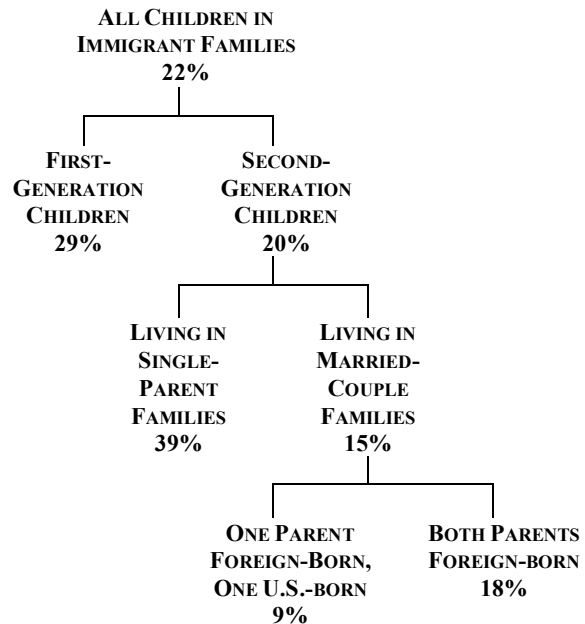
ALL CHILDREN IN IMMIGRANT FAMILIES
22%

FIRST-GENERATION CHILDREN
29%

SECOND-GENERATION CHILDREN
20%

LIVING IN SINGLE-PARENT FAMILIES
39%

LIVING IN MARRIED-COUPLE FAMILIES
15%

ONE PARENT FOREIGN-BORN, ONE U.S.-BORN
9%

BOTH PARENTS FOREIGN-BORN
18%